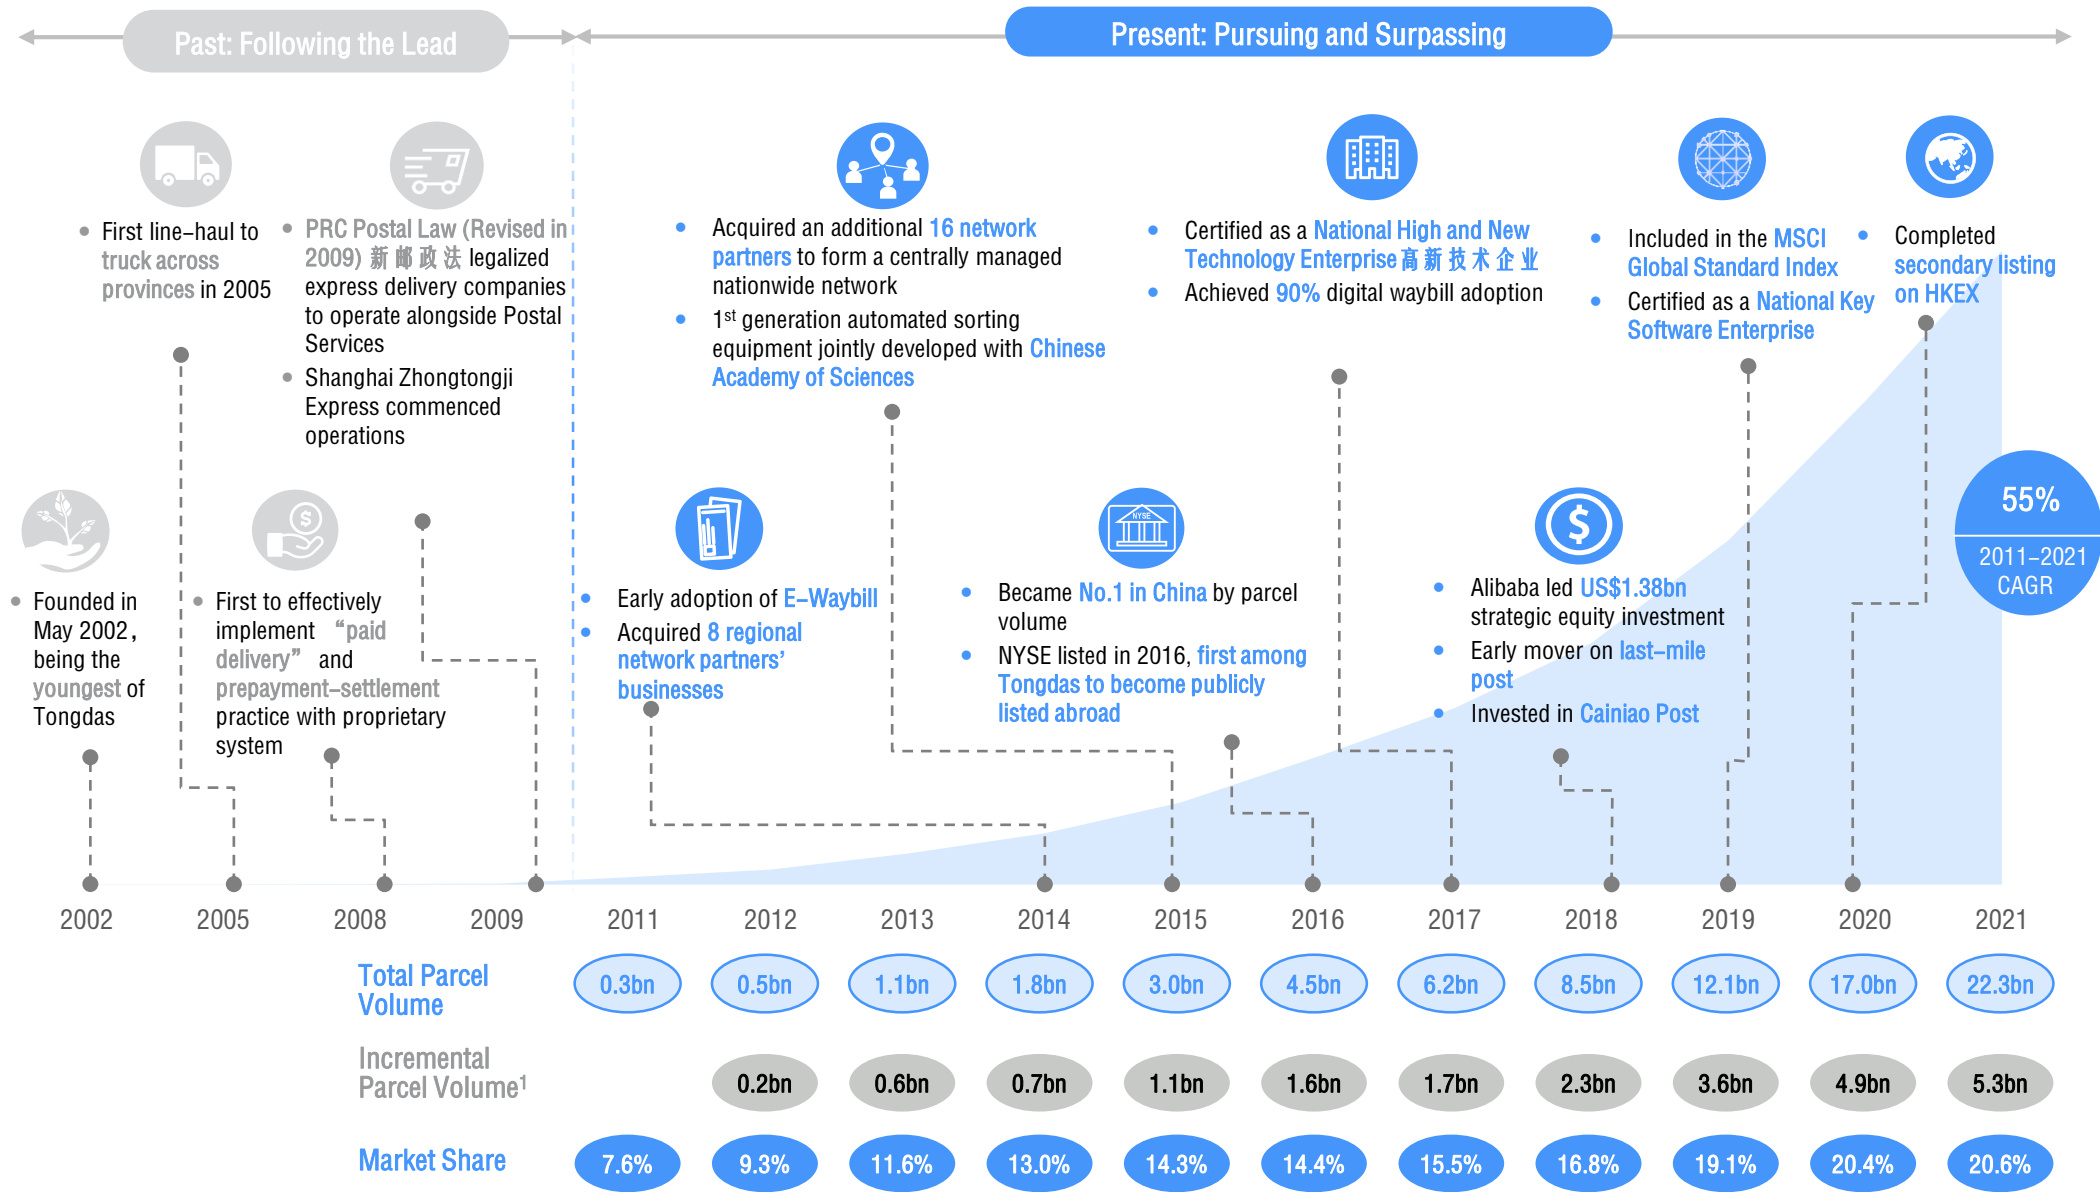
Past: Following the Lead

Present: Pursuing and Surpassing

First line–haul to truck across provinces in 2005

PRC Postal Law (Revised in 2009) 新邮政法 legalized express delivery companies to operate alongside Postal Services

Shanghai Zhongtongji Express commenced operations

Acquired an additional 16 network partners to form a centrally managed nationwide network

1$^{st}$ generation automated sorting equipment jointly developed with Chinese Academy of Sciences

Certified as a National High and New Technology Enterprise 高新技术企业

Achieved 90% digital waybill adoption

Included in the MSCI Global Standard Index

Certified as a National Key Software Enterprise

Completed secondary listing on HKEX

Founded in May 2002, being the youngest of Tongdas

First to effectively implement "paid delivery" and prepayment–settlement practice with proprietary system

Early adoption of E–Waybill

Acquired 8 regional network partners' businesses

Became No.1 in China by parcel volume

NYSE listed in 2016, first among Tongdas to become publicly listed abroad

NYSE

Alibaba led US$1.38bn strategic equity investment

Early mover on last–mile post

Invested in Cainiao Post

55%
2011–2021 CAGR

2002 2005 2008 2009 2011 2012 2013 2014 2015 2016 2017 2018 2019 2020 2021

| Total Parcel Volume | 0.3bn | 0.5bn | 1.1bn | 1.8bn | 3.0bn | 4.5bn | 6.2bn | 8.5bn | 12.1bn | 17.0bn | 22.3bn |
|---|---|---|---|---|---|---|---|---|---|---|---|
| Incremental Parcel Volume$^1$ | | 0.2bn | 0.6bn | 0.7bn | 1.1bn | 1.6bn | 1.7bn | 2.3bn | 3.6bn | 4.9bn | 5.3bn |
| Market Share | 7.6% | 9.3% | 11.6% | 13.0% | 14.3% | 14.4% | 15.5% | 16.8% | 19.1% | 20.4% | 20.6% |